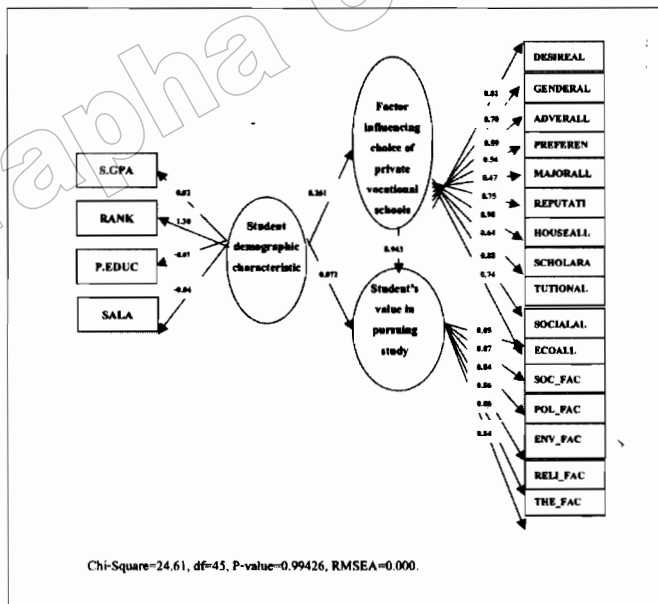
DESIREAL
GENDERAL
ADVERALL
PREFEREN
MAJORALL
REPUTATI
HOUSEALL
SCHOLARA
TUTIONAL
SOCIALAL
ECOALL
SOC_FAC
POL_FAC
ENV_FAC
RELI_FAC
THE_FAC

S.GPA
RANK
P.EDUC
SALA

0.02
1.30
-0.07
-0.04

Student demographic characteristic

0.261
0.072

Factor influencing choice of private vocational schools

0.943

Student's value in pursuing study

0.81
0.70
0.59
0.54
0.47
0.75
0.90
0.64
0.88
0.74

0.95
0.87
0.84
0.86
0.86
0.84

Chi-Square=24.61, df=45, P-value=0.99426, RMSEA=0.000.